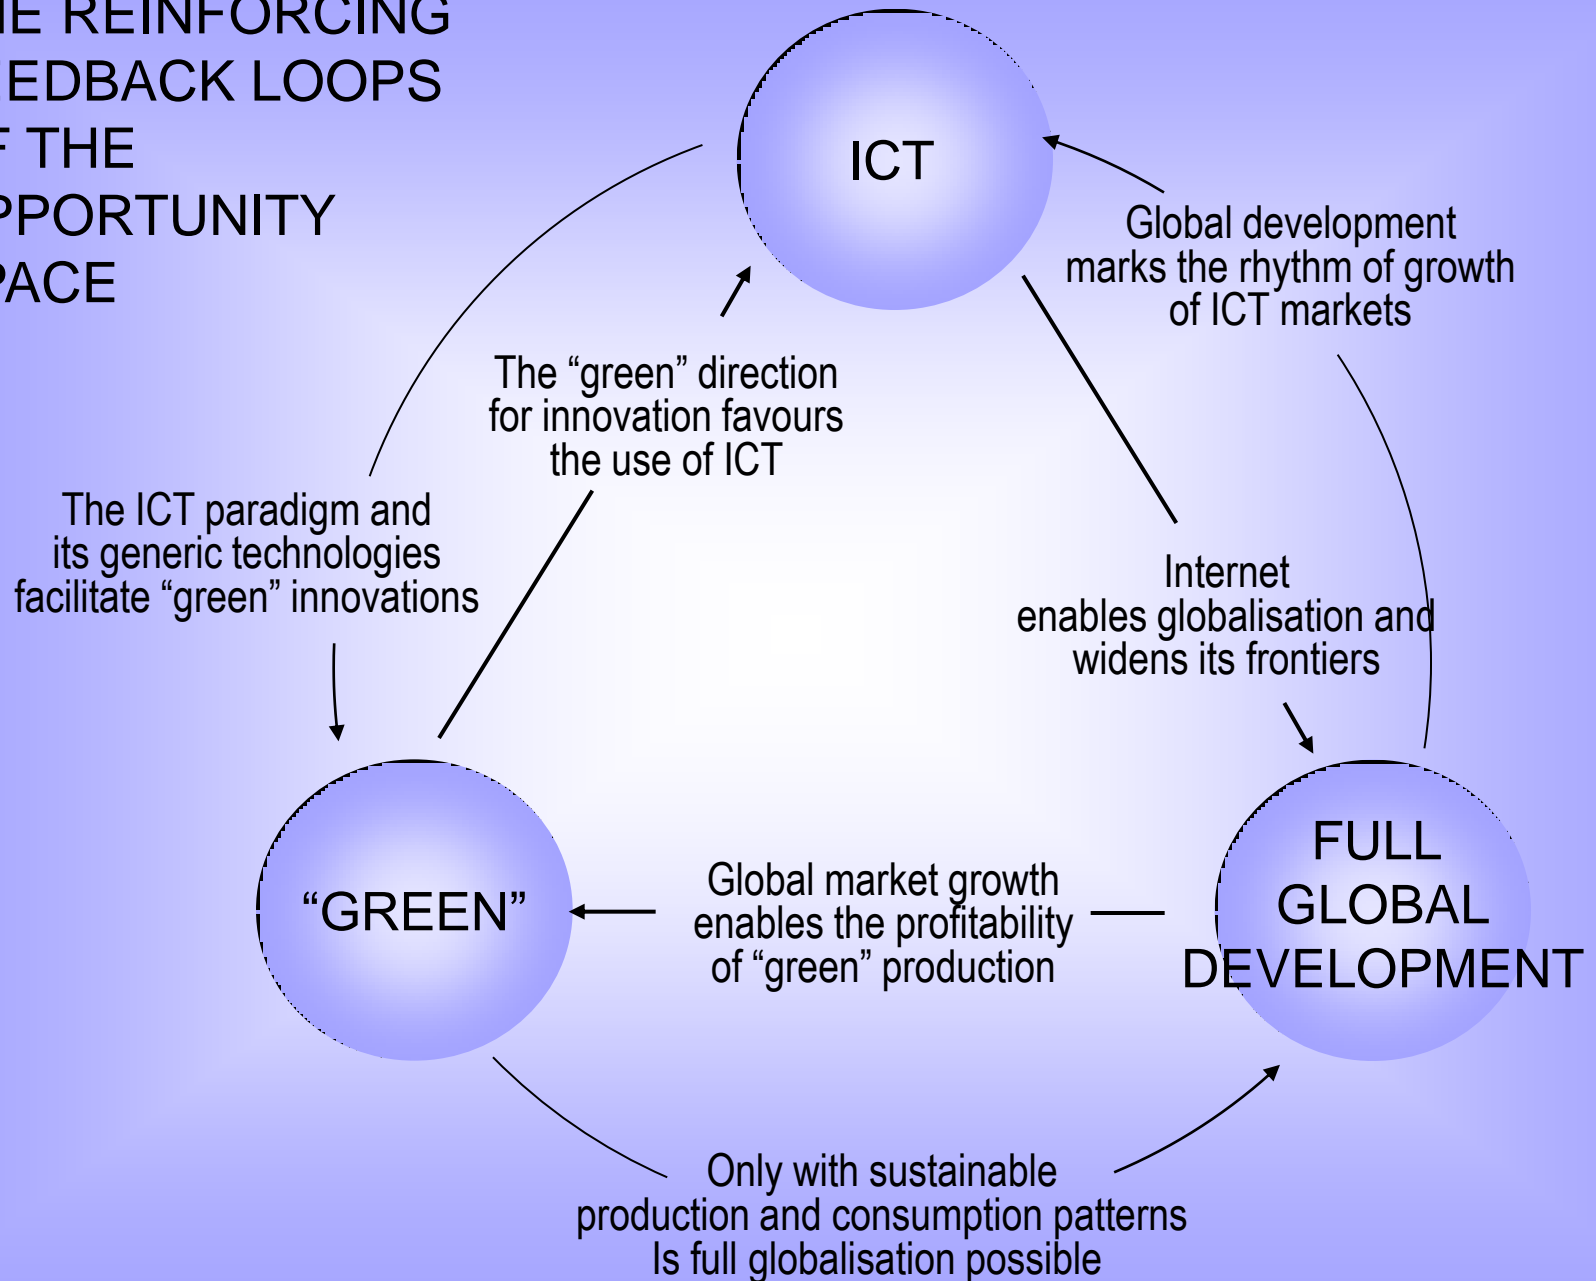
IE REINFORCING EDBACK LOOPS F THE PPORTUNITY PACE

ICT

Global development marks the rhythm of growth of ICT markets

The "green" direction for innovation favours the use of ICT

The ICT paradigm and its generic technologies facilitate "green" innovations

Internet enables globalisation and widens its frontiers

"GREEN"

Global market growth enables the profitability of "green" production

FULL GLOBAL DEVELOPMENT

Only with sustainable production and consumption patterns Is full globalisation possible